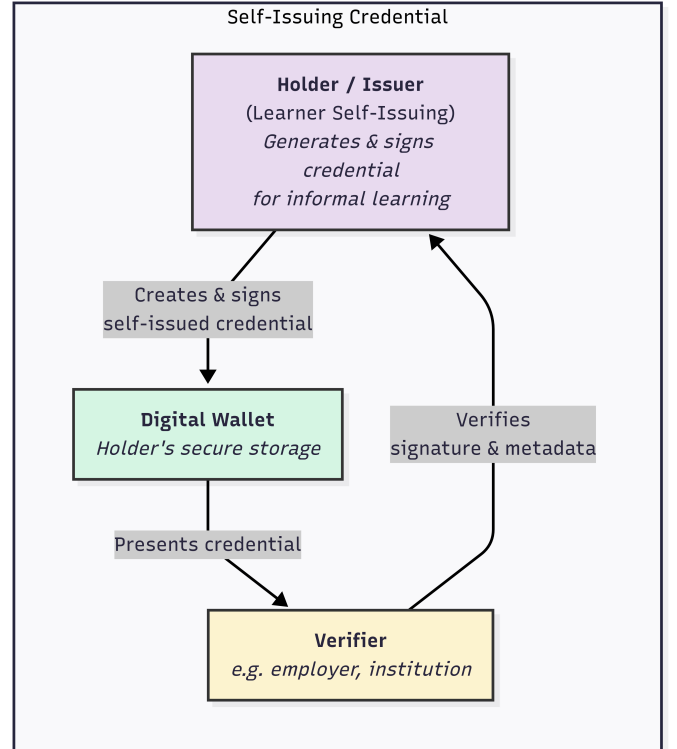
Self-Issuing Credential

**Holder / Issuer**
(Learner Self-Issuing)
*Generates & signs credential for informal learning*

Creates & signs self-issued credential

**Digital Wallet**
*Holder's secure storage*

Verifies signature & metadata

Presents credential

**Verifier**
*e.g. employer, institution*